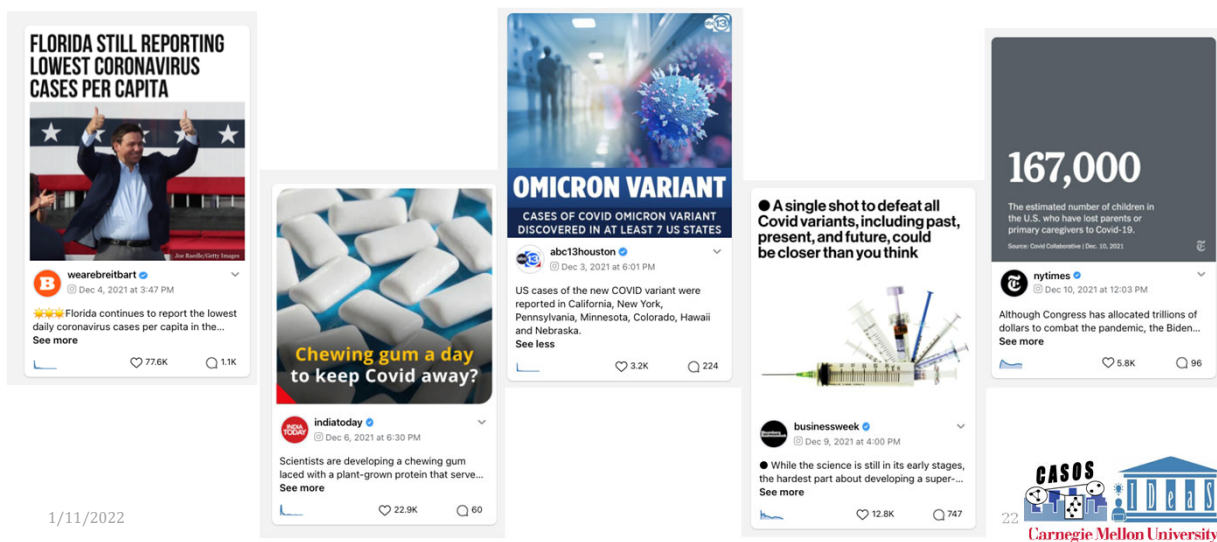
FLORIDA STILL REPORTING LOWEST CORONAVIRUS CASES PER CAPITA

Joe Raedle/Getty Images

wearebreitbart
Dec 4, 2021 at 3:47 PM

🌟🌟🌟Florida continues to report the lowest daily coronavirus cases per capita in the...
See more

77.6K 1.1K

Chewing gum a day to keep Covid away?

indiatoday
Dec 6, 2021 at 6:30 PM

Scientists are developing a chewing gum laced with a plant-grown protein that serve...
See more

22.9K 60

13

OMICRON VARIANT

CASES OF COVID OMICRON VARIANT DISCOVERED IN AT LEAST 7 US STATES

abc13houston
Dec 3, 2021 at 6:01 PM

US cases of the new COVID variant were reported in California, New York, Pennsylvania, Minnesota, Colorado, Hawaii and Nebraska.
See less

3.2K 224

● A single shot to defeat all Covid variants, including past, present, and future, could be closer than you think

businessweek
Dec 9, 2021 at 4:00 PM

● While the science is still in its early stages, the hardest part about developing a super-...
See more

12.8K 747

167,000

The estimated number of children in the U.S. who have lost parents or primary caregivers to Covid-19.

Source: Covid Collaborative | Dec. 10, 2021

nytimes
Dec 10, 2021 at 12:03 PM

Although Congress has allocated trillions of dollars to combat the pandemic, the Biden...
See more

5.8K 96

1/11/2022

22

CASOS

IDeaS

Carnegie Mellon University